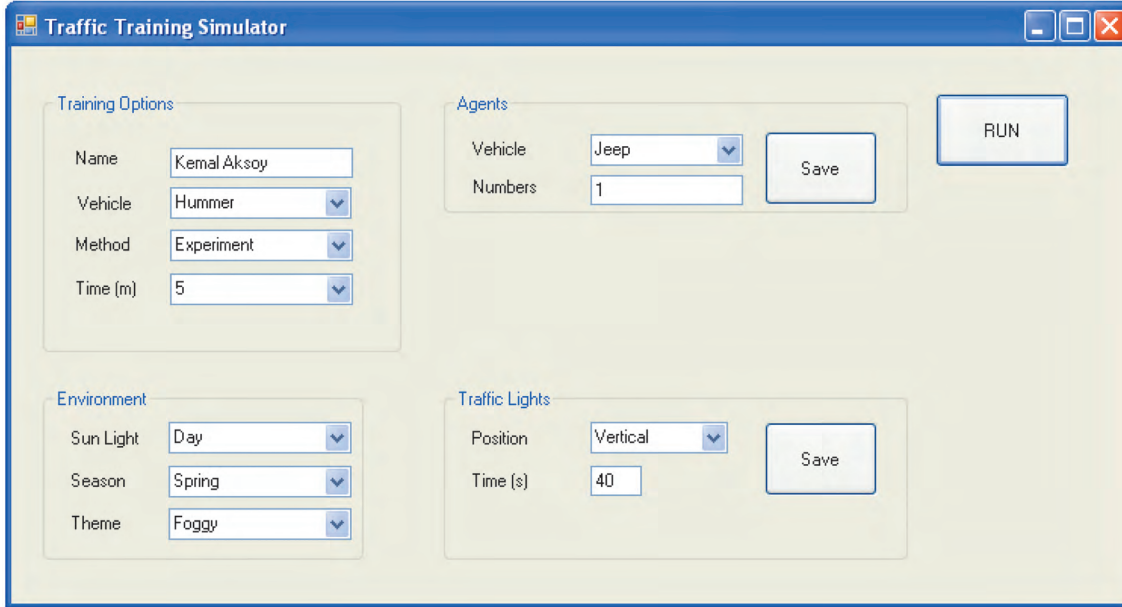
Traffic Training Simulator

Training Options

Name Kemal Aksoy

Vehicle Hummer

Method Experiment

Time (m) 5

Agents

Vehicle Jeep

Numbers 1

Save

RUN

Environment

Sun Light Day

Season Spring

Theme Foggy

Traffic Lights

Position Vertical

Time (s) 40

Save